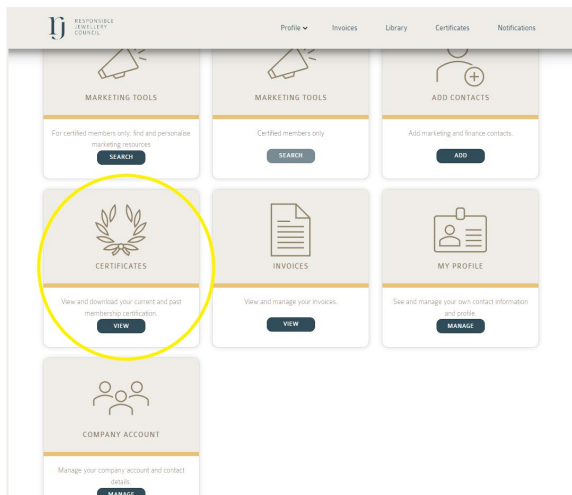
RESPONSIBLE JEWELLERY COUNCIL

Profile Invoices Library Certificates Notifications

MARKETING TOOLS

For certified members only: find and personalise marketing resources

SEARCH

MARKETING TOOLS

Certified members only

SEARCH

ADD CONTACTS

Add marketing and finance contacts.

ADD

CERTIFICATES

View and download your current and past membership certification.

VIEW

INVOICES

View and manage your invoices.

VIEW

MY PROFILE

See and manage your own contact information and profile.

MANAGE

COMPANY ACCOUNT

Manage your company account and contact details.

MANAGE